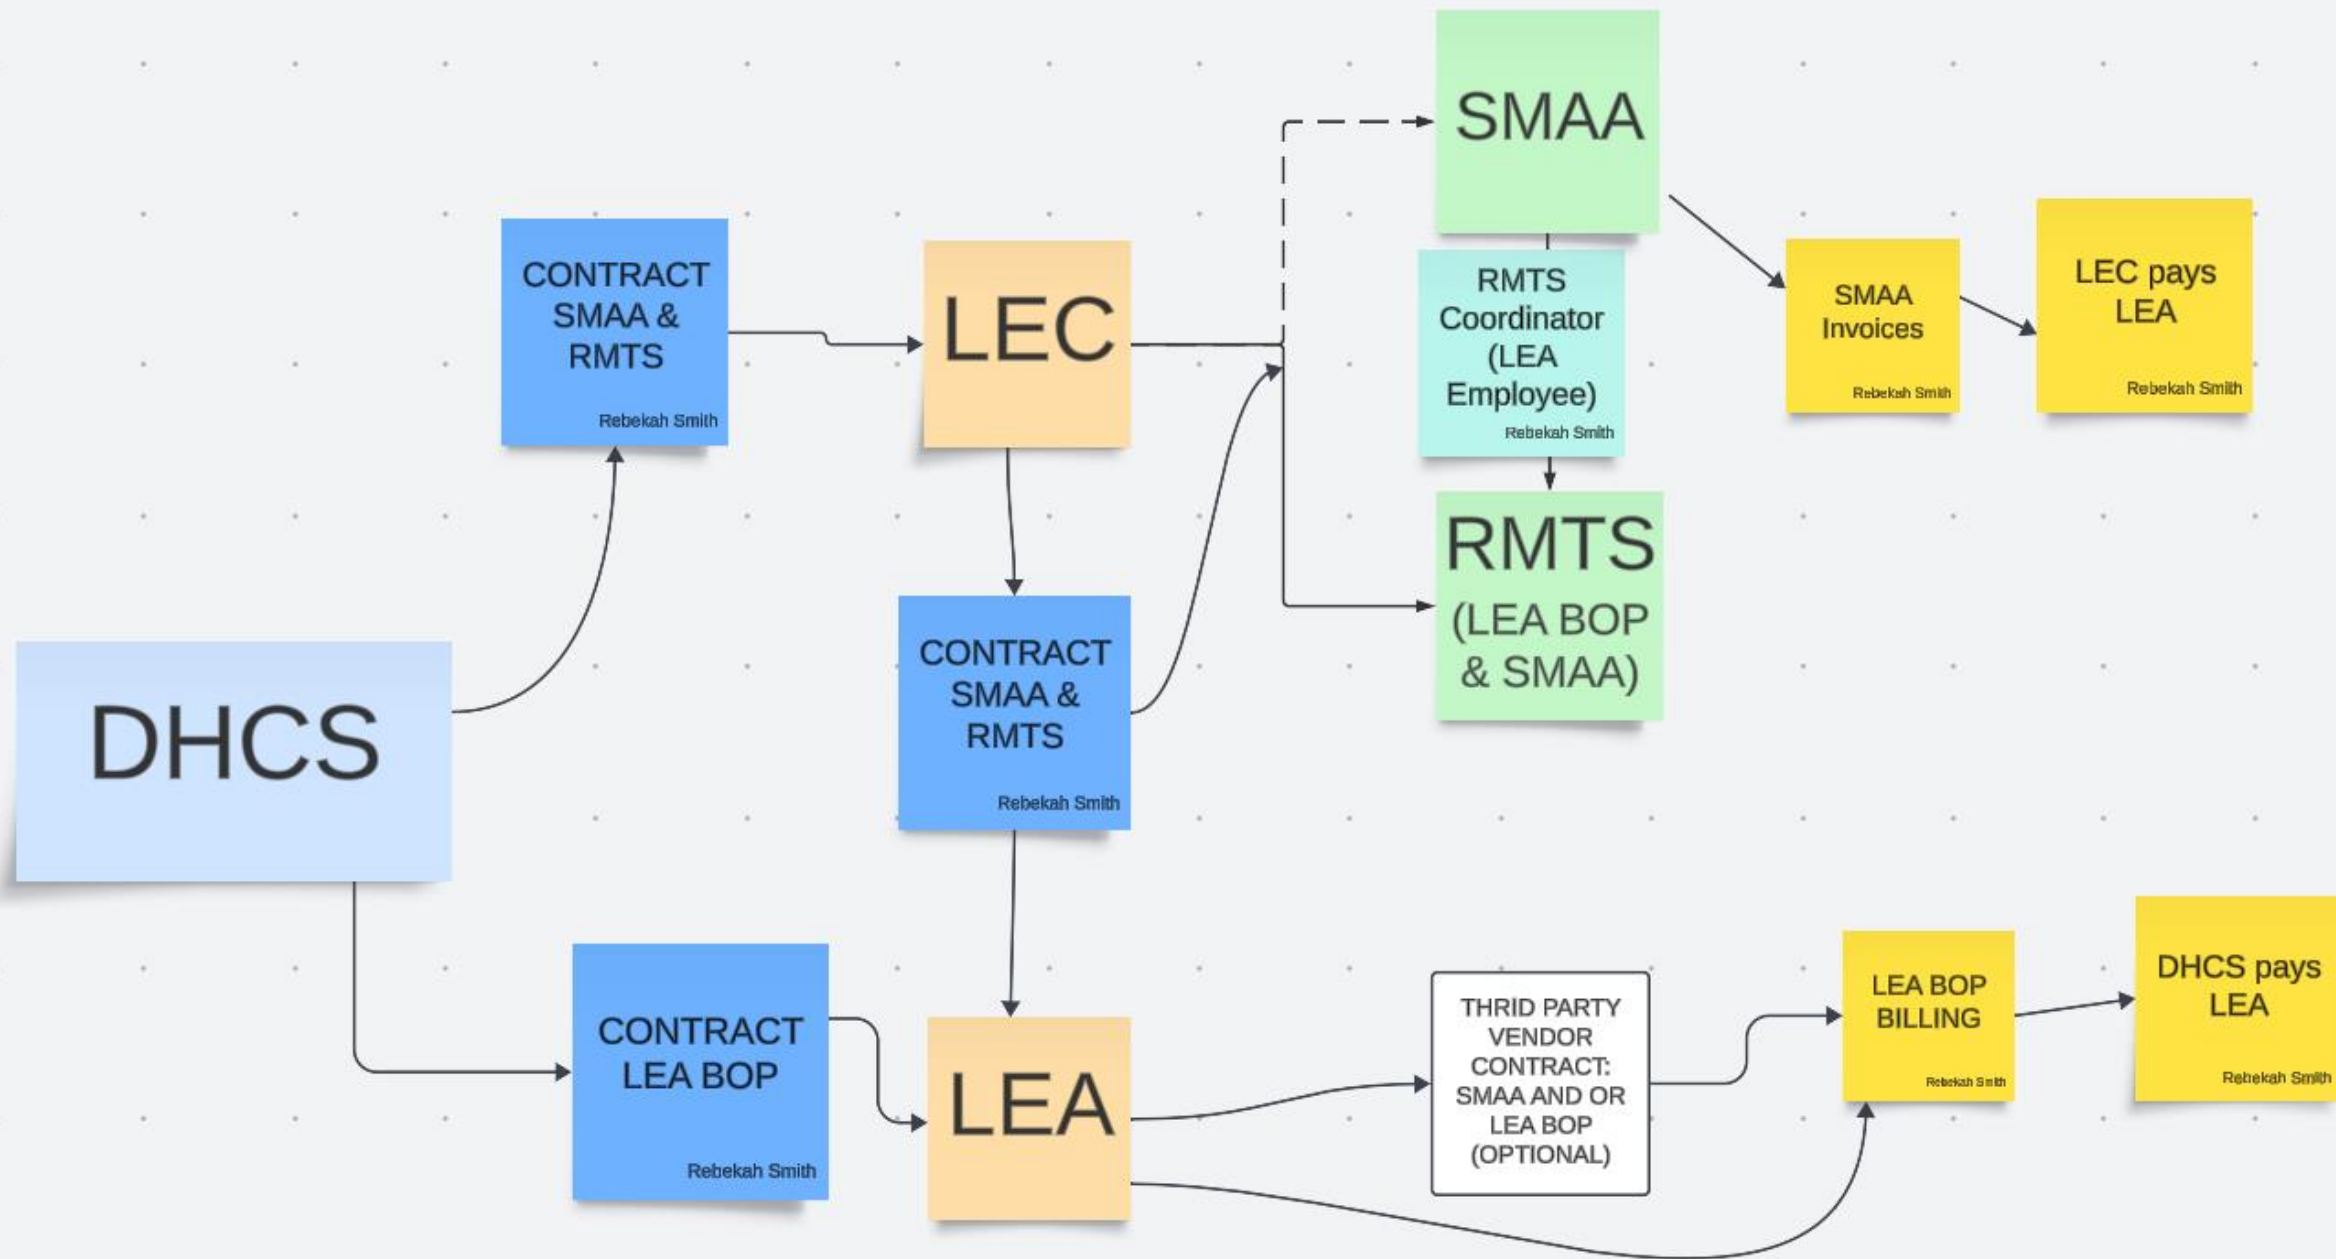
DHCS

CONTRACT SMAA & RMTS
Rebekah Smith

LEC

CONTRACT SMAA & RMTS
Rebekah Smith

SMAA

RMTS Coordinator (LEA Employee)
Rebekah Smith

RMTS (LEA BOP & SMAA)

SMAA Invoices
Rebekah Smith

LEC pays LEA
Rebekah Smith

CONTRACT LEA BOP
Rebekah Smith

LEA

THRID PARTY VENDOR CONTRACT: SMAA AND OR LEA BOP (OPTIONAL)

LEA BOP BILLING
Rebekah Smith

DHCS pays LEA
Rebekah Smith